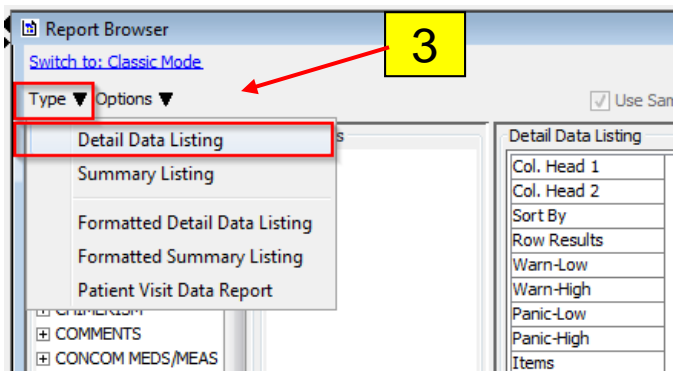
Report Browser

Switch to: Classic Mode

3

Type ▼ Options ▼

Use Sam

Detail Data Listing

Summary Listing

Formatted Detail Data Listing

Formatted Summary Listing

Patient Visit Data Report

s

CHIMERISM

COMMENTS

CONCOM MEDS/MEAS

Detail Data Listing

| Col. Head 1 |
|---|
| Col. Head 2 |
| Sort By |
| Row Results |
| Warn-Low |
| Warn-High |
| Panic-Low |
| Panic-High |
| Items |